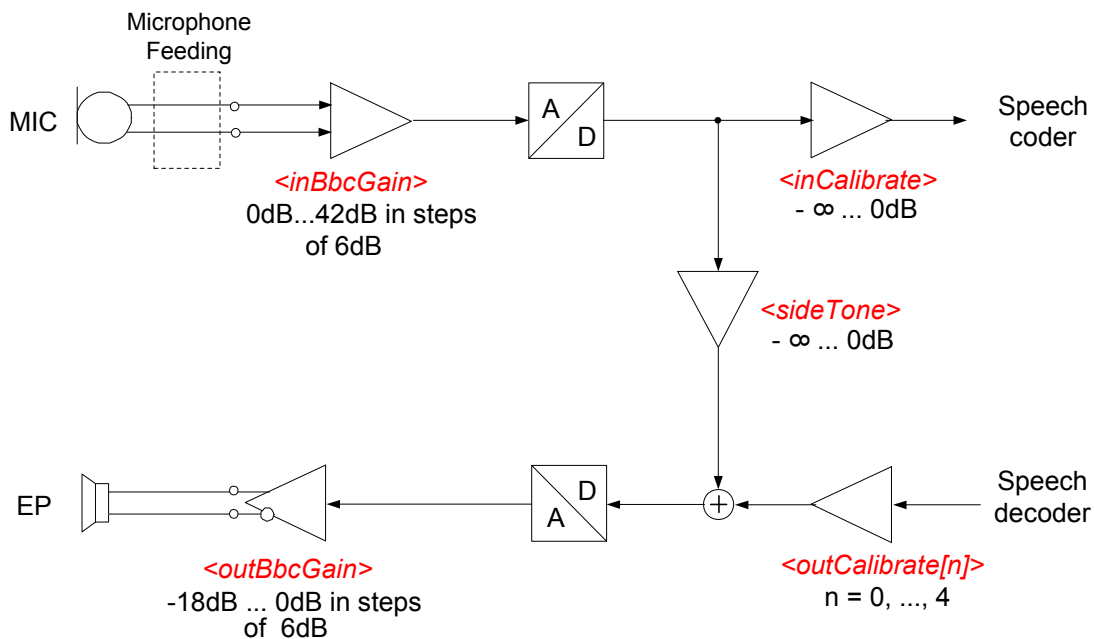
Microphone Feeding

MIC

A

D

Speech coder

<inBbcGain>
0dB...42dB in steps of 6dB

<inCalibrate>
- ∞ ... 0dB

<sideTone>
- ∞ ... 0dB

EP

D

A

Speech decoder

<outBbcGain>
-18dB ... 0dB in steps of 6dB

<outCalibrate[n]>
n = 0, ..., 4